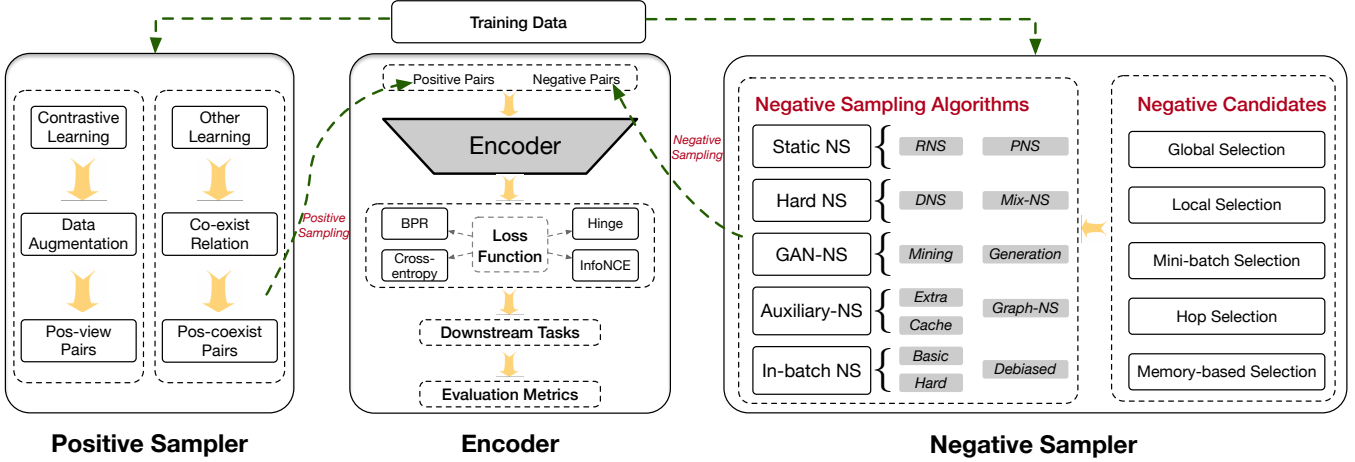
Training Data

Contrastive Learning

Data Augmentation

Pos-view Pairs

Other Learning

Co-exist Relation

Pos-coexist Pairs

Positive Sampling

Positive Pairs Negative Pairs

Encoder

BPR

Hinge

Loss Function

Cross-entropy

InfoNCE

Downstream Tasks

Evaluation Metrics

Negative Sampling

Negative Sampling Algorithms

Static NS RNS PNS

Hard NS DNS Mix-NS

GAN-NS Mining Generation

Auxiliary-NS Extra Cache Graph-NS

In-batch NS Basic Hard Debiased

Negative Candidates

Global Selection

Local Selection

Mini-batch Selection

Hop Selection

Memory-based Selection

Positive Sampler

Encoder

Negative Sampler